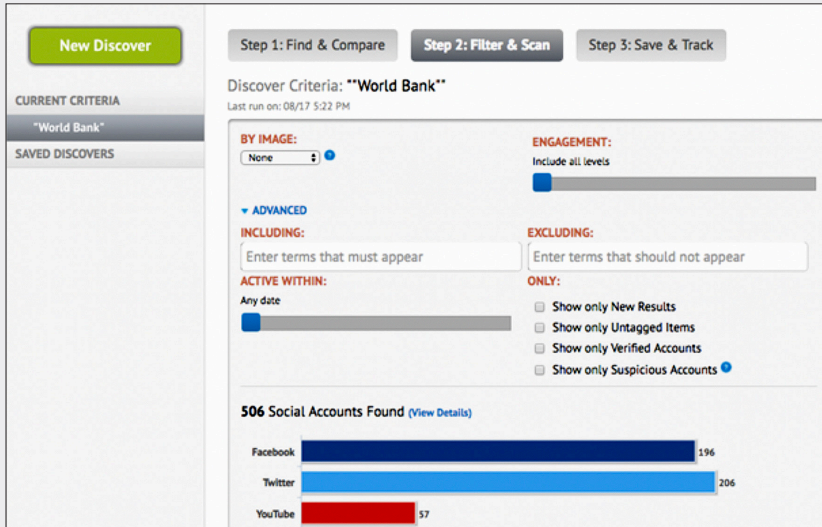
New Discover

CURRENT CRITERIA

"World Bank"

SAVED DISCOVERS

Step 1: Find & Compare

Step 2: Filter & Scan

Step 3: Save & Track

Discover Criteria: "*World Bank*"

Last run on: 08/17 5:22 PM

BY IMAGE:

None

ENGAGEMENT:

Include all levels

▾ ADVANCED

INCLUDING:

Enter terms that must appear

EXCLUDING:

Enter terms that should not appear

ACTIVE WITHIN:

Any date

ONLY:

Show only New Results

Show only Untagged Items

Show only Verified Accounts

Show only Suspicious Accounts

506 Social Accounts Found (View Details)

Facebook 196

Twitter 206

YouTube 57